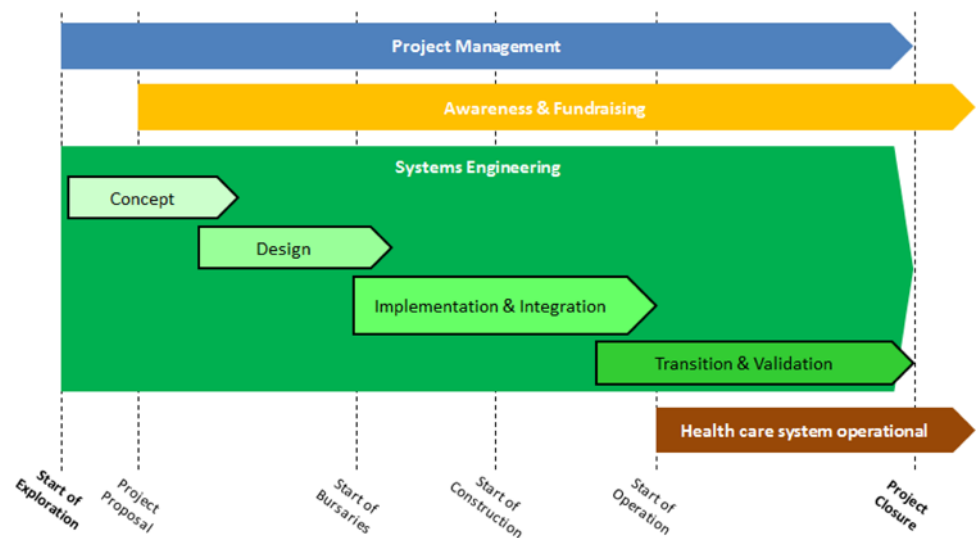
Project Management

Awareness & Fundraising

Systems Engineering

Concept

Design

Implementation & Integration

Transition & Validation

Health care system operational

Start of Exploration

Project Proposal

Start of Bursaries

Start of Construction

Start of Operation

Project Closure